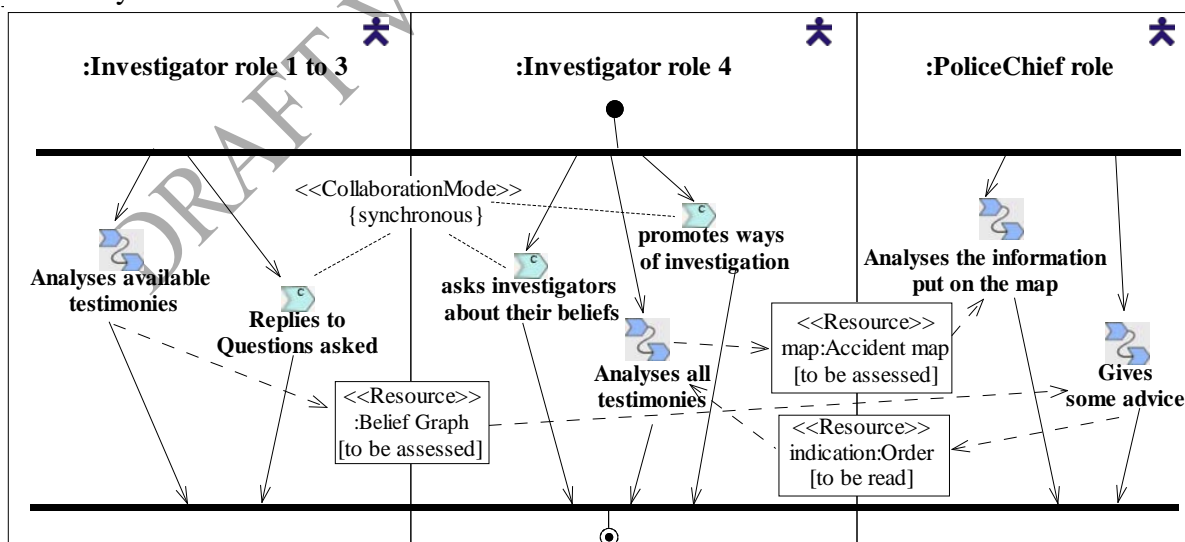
:Investigator role 1 to 3

:Investigator role 4

:PoliceChief role

<<CollaborationMode>>
{synchronous}

promotes ways of investigation

asks investigators about their beliefs

Analyses available testimonies

Replies to Questions asked

Analyses the information put on the map

Analyses all testimonies

<<Resource>>
map:Accident map
[to be assessed]

<<Resource>>
:Belief Graph
[to be assessed]

Gives some advice

<<Resource>>
indication:Order
[to be read]

DRAFT